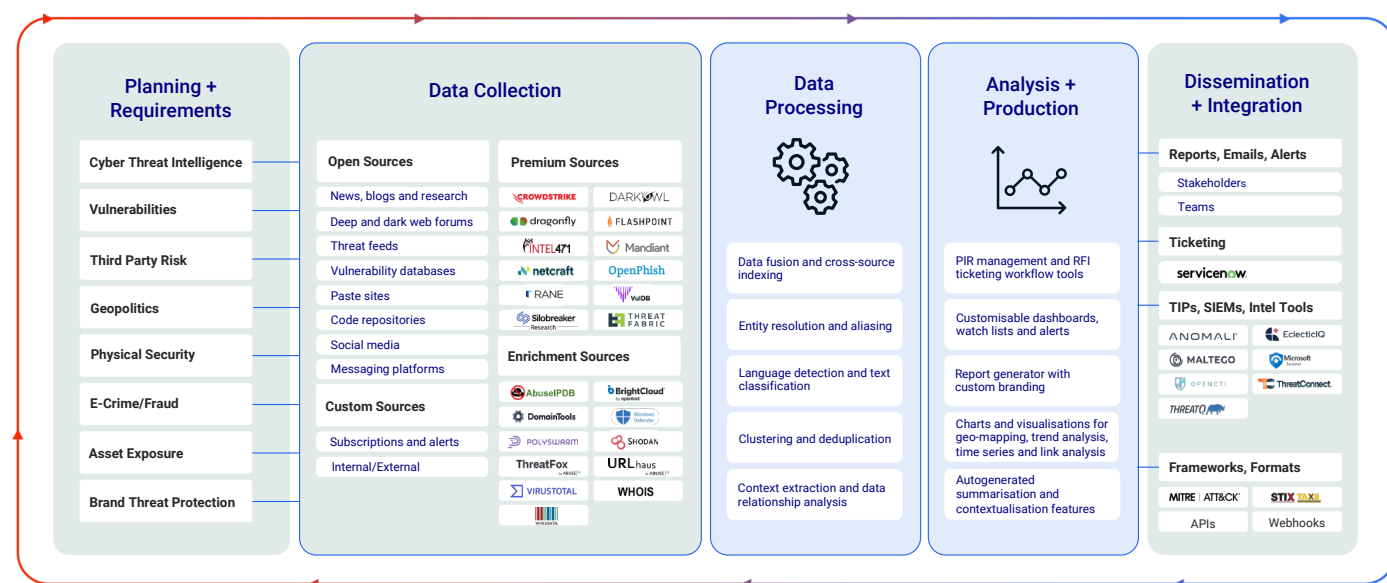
Planning + Requirements

Cyber Threat Intelligence

Vulnerabilities

Third Party Risk

Geopolitics

Physical Security

E-Crime/Fraud

Asset Exposure

Brand Threat Protection

Data Collection

Open Sources

News, blogs and research

Deep and dark web forums

Threat feeds

Vulnerability databases

Paste sites

Code repositories

Social media

Messaging platforms

Custom Sources

Subscriptions and alerts

Internal/External

Premium Sources

CROWDSTRIKE

DARKOWL

dragonfly

FLASHPOINT

INTEL471

Mandiant

netcraft

OpenPhish

RANE

VulDB

Silobreaker Research

THREAT FABRIC

Enrichment Sources

AbuseIPDB

BrightCloud by opentext

DomainTools

Windows Defender

POLYSWARM

SHODAN

ThreatFox by ABUSE.ch

URLhaus by ABUSE.ch

VIRUSTOTAL

WHOIS

WIKIDATA

Data Processing

Data fusion and cross-source indexing

Entity resolution and aliasing

Language detection and text classification

Clustering and deduplication

Context extraction and data relationship analysis

Analysis + Production

PIR management and RFI ticketing workflow tools

Customisable dashboards, watch lists and alerts

Report generator with custom branding

Charts and visualisations for geo-mapping, trend analysis, time series and link analysis

Autogenerated summarisation and contextualisation features

Dissemination + Integration

Reports, Emails, Alerts

Stakeholders

Teams

Ticketing

servicenow.

TIPs, SIEMs, Intel Tools

ANOMALI

EclecticIQ

MALTEGO

Microsoft Sentinel

OPENCTI

ThreatConnect.

THREATQ

Frameworks, Formats

MITRE | ATT&CK

STIX TAXII

APIs

Webhooks